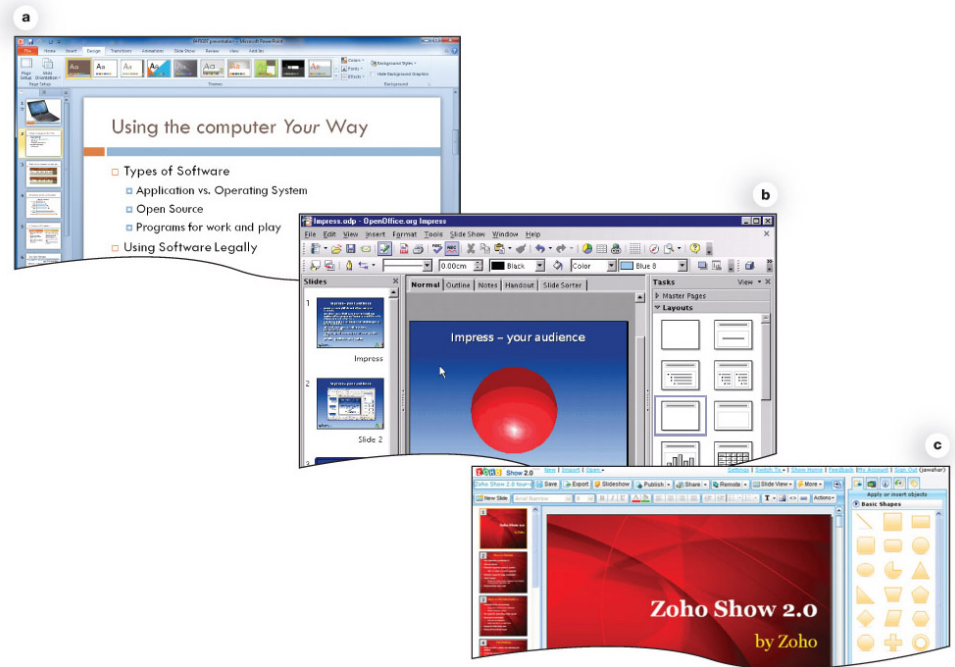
a

Microsoft PowerPoint

File Home Insert Design Transitions Animations Slide Show Review View Add-Ins

Page Setup Slide Orientation

Colors Fonts Effects Background Styles Hide Background Graphics

Themes Background

Using the computer Your Way

Types of Software

Application vs. Operating System

Open Source

Programs for work and play

Using Software Legally

b

Impress.odp - OpenOffice.org Impress

File Edit View Insert Format Tools Slide Show Window Help

0.00cm Black Color Blue 8

Slides

Normal Outline Notes Handout Slide Sorter

Tasks View

Master Pages

Layouts

1 Impress

2 Slide 2

Impress – your audience

c

Zoho Show 2.0

New Import Open

Save Export Slideshow Publish Share Remote Slide View More

New Slide

Actions

Apply or insert objects

Basic Shapes

Zoho Show 2.0

by Zoho